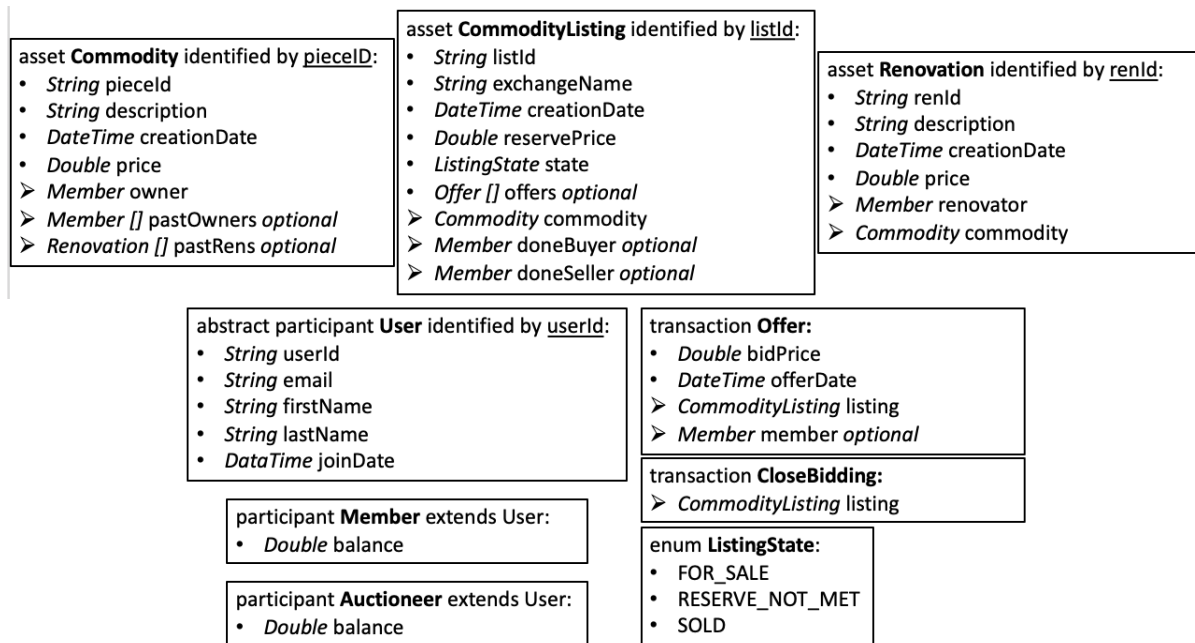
asset **Commodity** identified by pieceID:
• *String* pieceId
• *String* description
• *DateTime* creationDate
• *Double* price
➢ *Member* owner
➢ *Member []* pastOwners *optional*
➢ *Renovation []* pastRens *optional*

asset **CommodityListing** identified by listId:
• *String* listId
• *String* exchangeName
• *DateTime* creationDate
• *Double* reservePrice
• *ListingState* state
• *Offer []* offers *optional*
➢ *Commodity* commodity
➢ *Member* doneBuyer *optional*
➢ *Member* doneSeller *optional*

asset **Renovation** identified by renId:
• *String* renId
• *String* description
• *DateTime* creationDate
• *Double* price
➢ *Member* renovator
➢ *Commodity* commodity

abstract participant **User** identified by userId:
• *String* userId
• *String* email
• *String* firstName
• *String* lastName
• *DataTime* joinDate

participant **Member** extends User:
• *Double* balance

participant **Auctioneer** extends User:
• *Double* balance

transaction **Offer:**
• *Double* bidPrice
• *DateTime* offerDate
➢ *CommodityListing* listing
➢ *Member* member *optional*

transaction **CloseBidding:**
➢ *CommodityListing* listing

enum **ListingState**:
• FOR_SALE
• RESERVE_NOT_MET
• SOLD